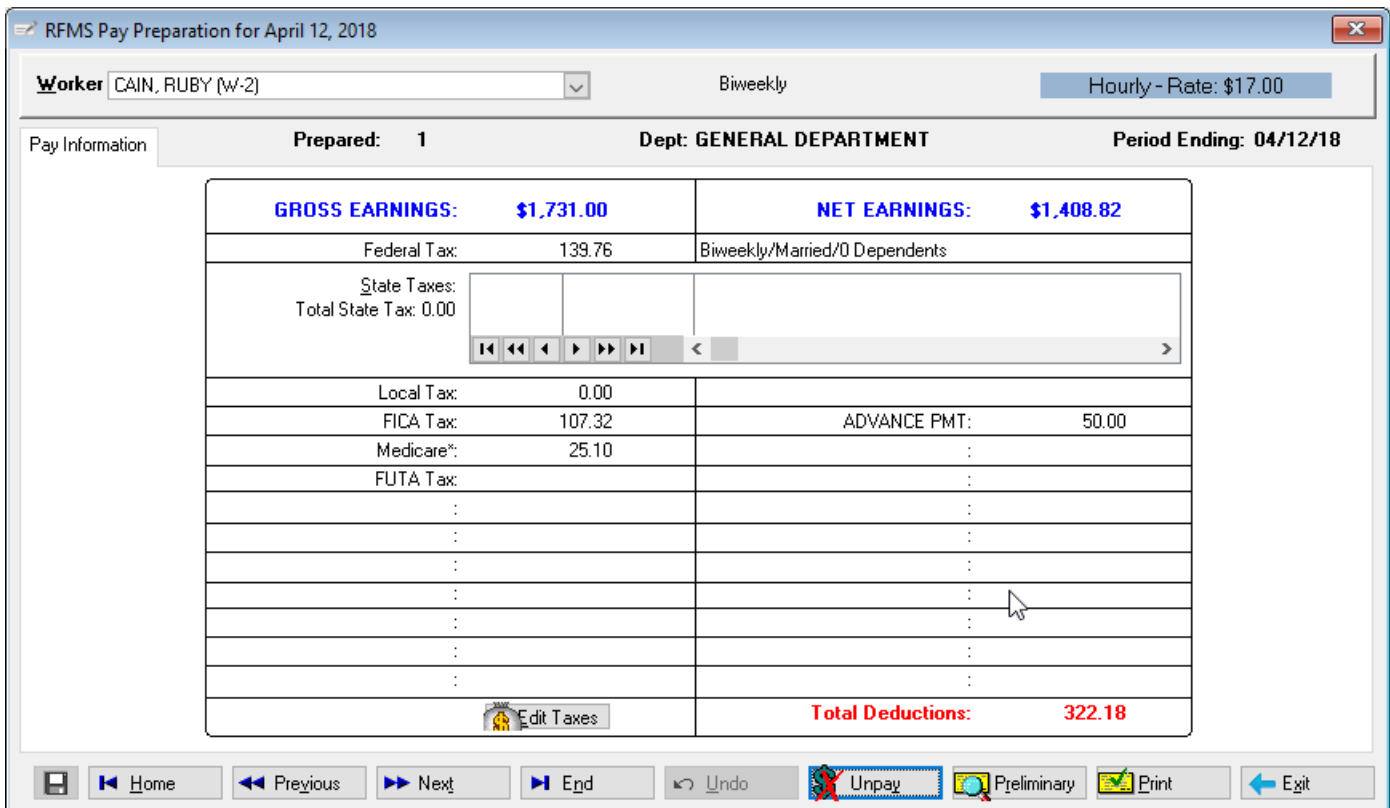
RFMS Pay Preparation for April 12, 2018

Worker CAIN, RUBY (W-2)

Biweekly

Hourly - Rate: $17.00

Pay Information

Prepared: 1

Dept: GENERAL DEPARTMENT

Period Ending: 04/12/18

| GROSS EARNINGS: | $1,731.00 | NET EARNINGS: | $1,408.82 |
|---|---|---|---|
| Federal Tax: | 139.76 | Biweekly/Married/0 Dependents | |
| State Taxes: Total State Tax: 0.00 | | | |
| Local Tax: | 0.00 | | |
| FICA Tax: | 107.32 | ADVANCE PMT: | 50.00 |
| Medicare*: | 25.10 | : | |
| FUTA Tax: | | : | |
| : | | : | |
| : | | : | |
| : | | : | |
| : | | : | |
| : | | : | |
| : | | : | |
| : | | : | |
| | Edit Taxes | Total Deductions: | 322.18 |

Home Previous Next End Undo Unpay Preliminary Print Exit